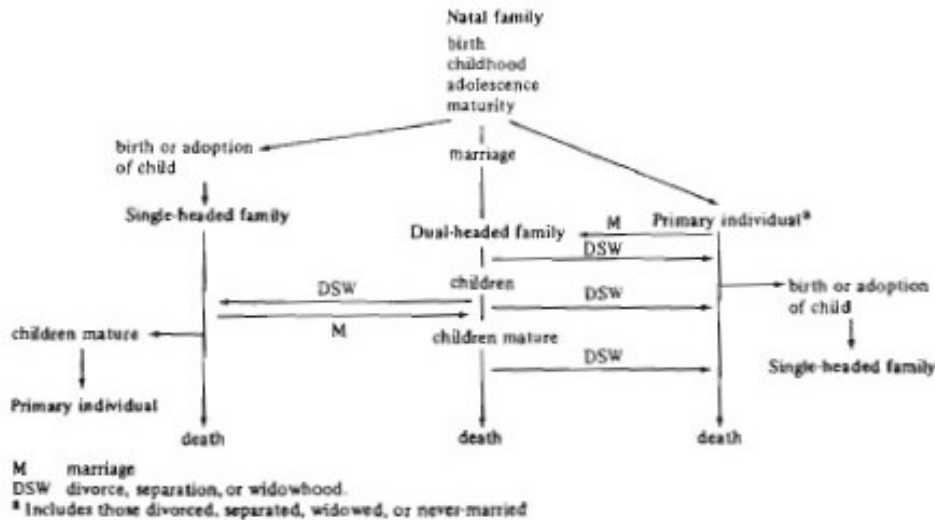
Natal family
birth
childhood
adolescence
maturity

birth or adoption of child

marriage

Single-headed family

Dual-headed family

M

Primary individual$^a$

DSW

children

DSW

DSW

birth or adoption of child

M

children mature

children mature

DSW

Single-headed family

Primary individual

death

death

death

M marriage
DSW divorce, separation, or widowhood.
$^a$ Includes those divorced, separated, widowed, or never-married